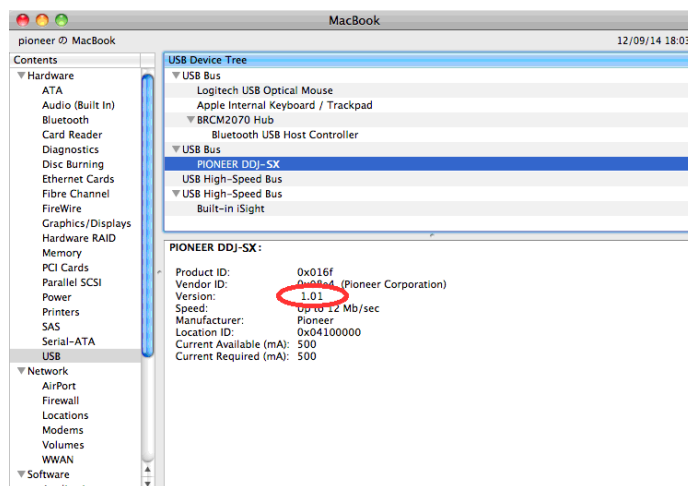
MacBook

pioneer の MacBook

12/09/14 18:03

Contents
▼Hardware
ATA
Audio (Built In)
Bluetooth
Card Reader
Diagnostics
Disc Burning
Ethernet Cards
Fibre Channel
FireWire
Graphics/Displays
Hardware RAID
Memory
PCI Cards
Parallel SCSI
Power
Printers
SAS
Serial-ATA
USB
▼Network
AirPort
Firewall
Locations
Modems
Volumes
WWAN
▼Software

USB Device Tree
▼USB Bus
Logitech USB Optical Mouse
Apple Internal Keyboard / Trackpad
▼BRCM2070 Hub
Bluetooth USB Host Controller
▼USB Bus
PIONEER DDJ-SX
USB High-Speed Bus
▼USB High-Speed Bus
Built-in iSight

PIONEER DDJ-SX:

| | |
|---|---|
| Product ID: | 0x016f |
| Vendor ID: | 0x08e4 (Pioneer Corporation) |
| Version: | 1.01 |
| Speed: | Up to 12 Mb/sec |
| Manufacturer: | Pioneer |
| Location ID: | 0x04100000 |
| Current Available (mA): | 500 |
| Current Required (mA): | 500 |